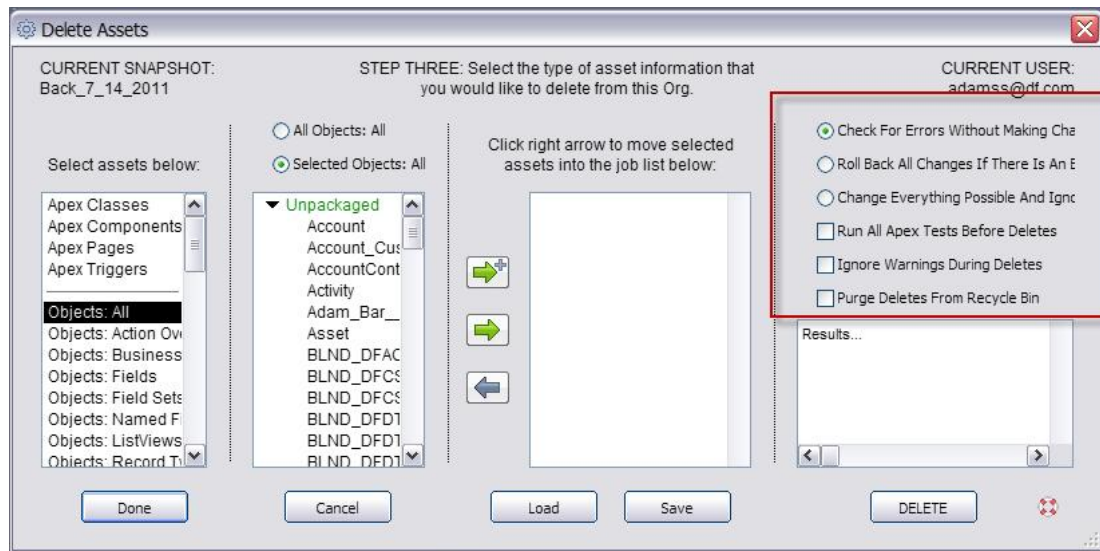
Delete Assets

CURRENT SNAPSHOT:
Back_7_14_2011

STEP THREE: Select the type of asset information that you would like to delete from this Org.

CURRENT USER:
adamss@df.com

Select assets below:

Apex Classes
Apex Components
Apex Pages
Apex Triggers

Objects: All
Objects: Action Ov
Objects: Business
Objects: Fields
Objects: Field Sets
Objects: Named F
Objects: ListViews
Objects: Record Ty

All Objects: All
Selected Objects: All

Unpackaged
Account
Account_Cus
AccountCont
Activity
Adam_Bar_
Asset
BLND_DFAC
BLND_DFCS
BLND_DFCS
BLND_DFD1
BLND_DFD1
BLND_DFD1

Click right arrow to move selected assets into the job list below:

Check For Errors Without Making Cha
Roll Back All Changes If There Is An E
Change Everything Possible And Ignc
Run All Apex Tests Before Deletes
Ignore Warnings During Deletes
Purge Deletes From Recycle Bin

Results...

Done
Cancel
Load
Save
DELETE